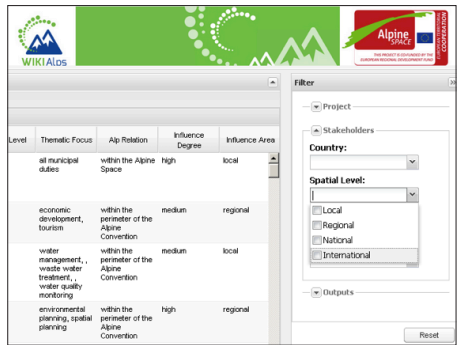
WIKIAlps

Alpine SPACE

EUROPEAN TERRITORIAL COOPERATION

THE PROJECT IS CO-FUNDED BY THE EUROPEAN REGIONAL DEVELOPMENT FUND

| Level | Thematic Focus | Alp Relation | Influence Degree | Influence Area |
|---|---|---|---|---|
| | all municipal duties | within the Alpine Space | high | local |
| | economic development, tourism | within the perimeter of the Alpine Convention | medium | regional |
| | water management, , waste water treatment, , water quality monitoring | within the perimeter of the Alpine Convention | medium | local |
| | environmental planning, spatial planning | within the perimeter of the Alpine Convention | high | regional |

Filter

Project

Stakeholders

Country:

Spatial Level:

Local

Regional

National

International

Outputs

Reset